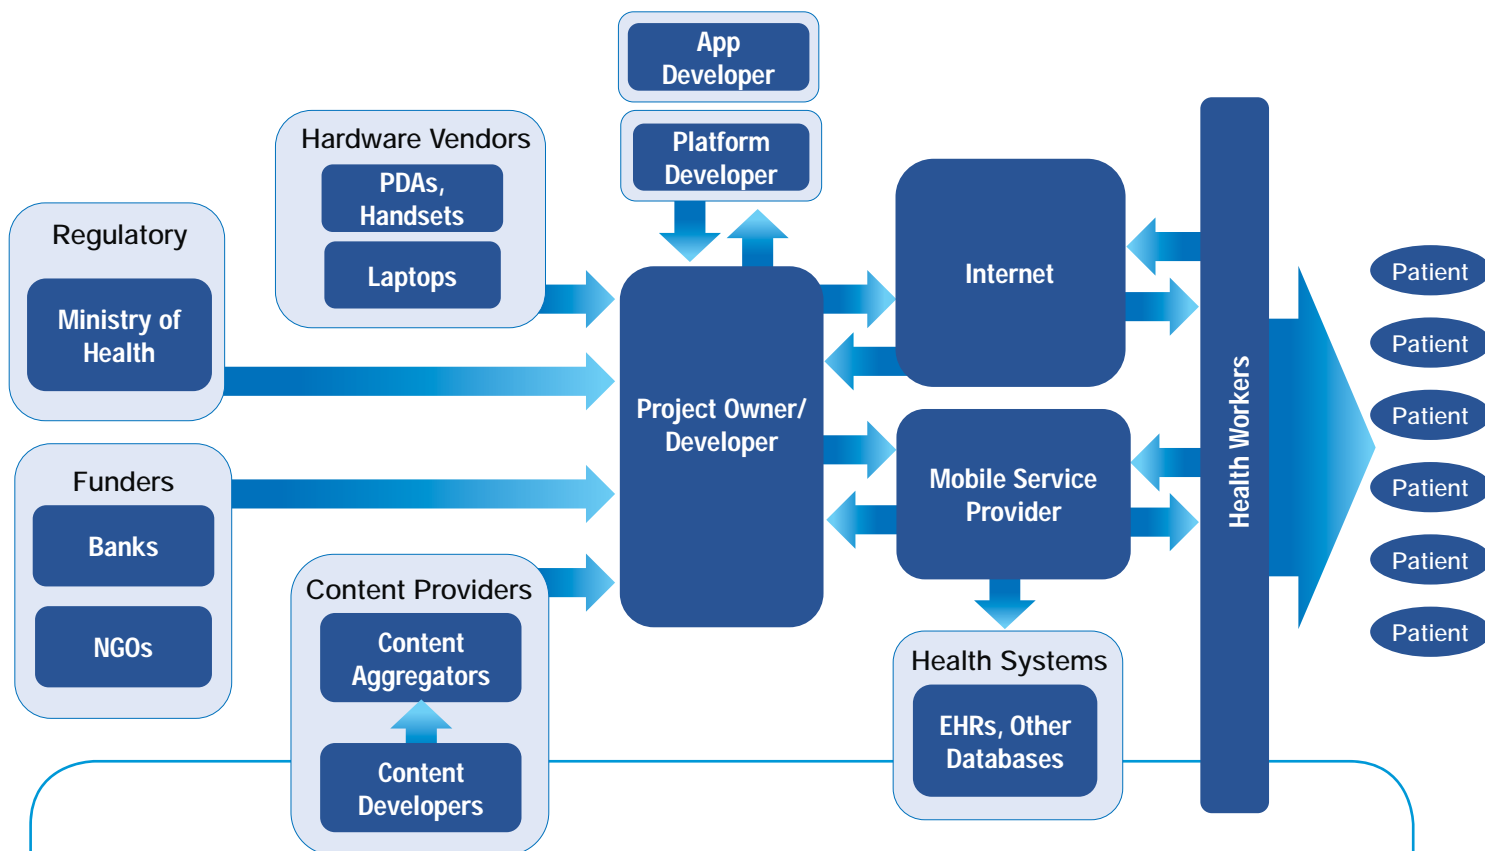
App Developer

Platform Developer

Hardware Vendors

PDAs, Handsets

Laptops

Regulatory

Ministry of Health

Funders

Banks

NGOs

Content Providers

Content Aggregators

Content Developers

Project Owner/ Developer

Internet

Mobile Service Provider

Health Systems

EHRs, Other Databases

Health Workers

Patient

Patient

Patient

Patient

Patient

Patient